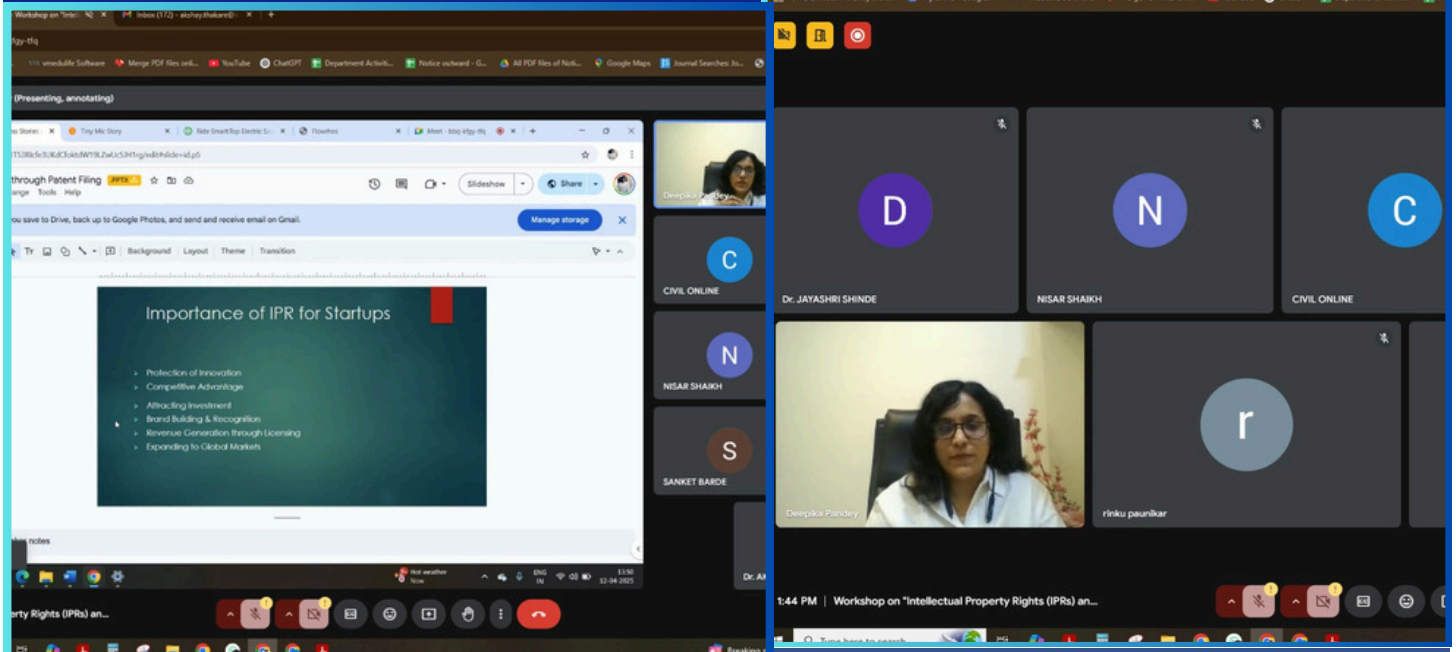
Workshop on "Intel
Inbox (172) - akshay.thakare@

tfgy-tfq

vmedulife Software
Merge PDF files onli...
YouTube
ChatGPT
Department Activiti...
Notice outward - G...
All PDF files of Noti...
Google Maps
Journal Searches: Jo...

(Presenting, annotating)

Tiny Mic Story
Ride SmartTop Electric Sc
Flowhex
Meet - bbq-tfgy-tfq

through Patent Filing
PPTX
ange Tools Help
Slideshow
Share

ou save to Drive, back up to Google Photos, and send and receive email on Gmail.
Manage storage

Tr
Background
Layout
Theme
Transition

Importance of IPR for Startups

Protection of Innovation
Competitive Advantage
Attracting Investment
Brand Building & Recognition
Revenue Generation through Licensing
Expanding to Global Markets

notes

Hot weather
Now
ENG IN
13:50
12-04-2025

Deepika Pandey
C
CIVIL ONLINE
N
NISAR SHAIKH
S
SANKET BARDE
Dr. AM

perty Rights (IPRs) an...

D
Dr. JAYASHRI SHINDE
N
NISAR SHAIKH
C
CIVIL ONLINE
Deepika Pandey
r
rinku paunikar

1:44 PM | Workshop on "Intellectual Property Rights (IPRs) an...

Type here to search